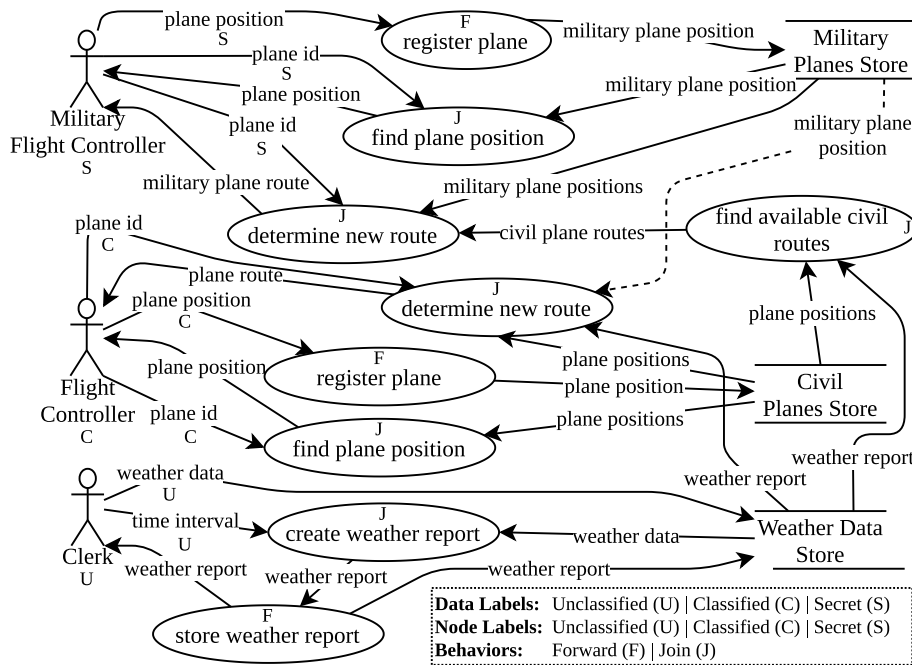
plane position
S
F
register plane
military plane position
Military Planes Store
plane id
S
plane position
military plane position
Military Flight Controller
S
plane id
S
J
find plane position
military plane position
military plane route
military plane positions
plane id
C
J
determine new route
civil plane routes
find available civil routes
J
plane route
J
determine new route
plane position
C
plane positions
F
register plane
plane positions
plane position
plane position
Flight Controller
C
plane id
C
Civil Planes Store
J
find plane position
plane positions
weather data
U
weather report
weather report
time interval
U
J
create weather report
weather data
Weather Data Store
Clerk
U
weather report
weather report
weather report
F
store weather report
**Data Labels:** Unclassified (U) | Classified (C) | Secret (S)
**Node Labels:** Unclassified (U) | Classified (C) | Secret (S)
**Behaviors:** Forward (F) | Join (J)